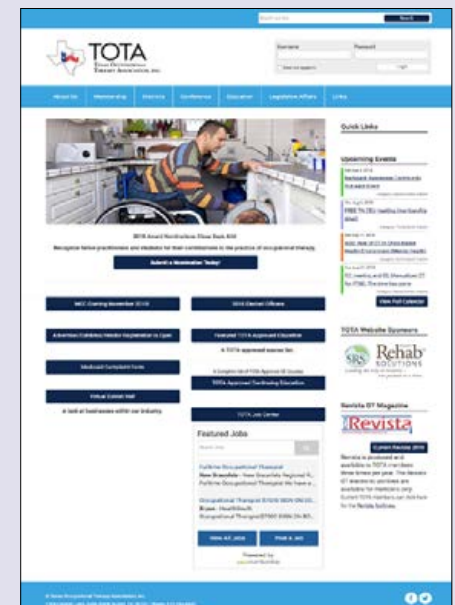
Search

TOTA
Texas Occupational Therapy Association, Inc.

Username
Password
Login

About Us
Membership
Districts
Conference
Education
Legislative Affairs
Links

2016 Award Nominations Close Back 4/30
Recognize fellow practitioners and students for their contributions to the practice of occupational therapy.

Submit a Nomination Today!

NMCC Coming November 2016
2016 District Officers
Advertiser/Exhibitor/Vendor Registration is Open
Featured TOTA Approved Education
A TOTA approved course list.
Medicaid Complaint Form
A Complete list of TOTA Approved CE Courses
TOTA Approved Continuing Education
Virtual Career Hall
A look at businesses within our industry.
TOTA Job Center

Featured Jobs

Fulltime Occupational Therapist
New Braunfels
Occupational Therapist
Bryan
View All Jobs
Post a Job
Powered by

Quick Links

Upcoming Events

View Full Calendar

TOTA Website Sponsors

SRS
Rehab SOLUTIONS

Revista OT Magazine

Revista

Current Revista 2016

Revista is produced and available to TOTA members three times per year.

© Texas Occupational Therapy Association, Inc.